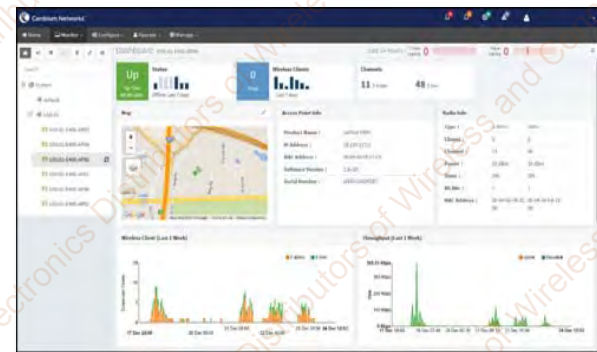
Cambium Networks

Home Monitor Configure Operate Manage

Up
Status
0
Wireless Clients
Channels
11
48

Map
Access Point Info
Product Name :
IP Address :
MAC Address :
Software Version :
Serial Number :
Radio Info
Type :
Channel :
Power :
Noise :
MAC Address :

Wireless Client (Last 1 Week)
Throughput (Last 1 Week)

17 Dec 10:00
24 Dec 10:02

Google